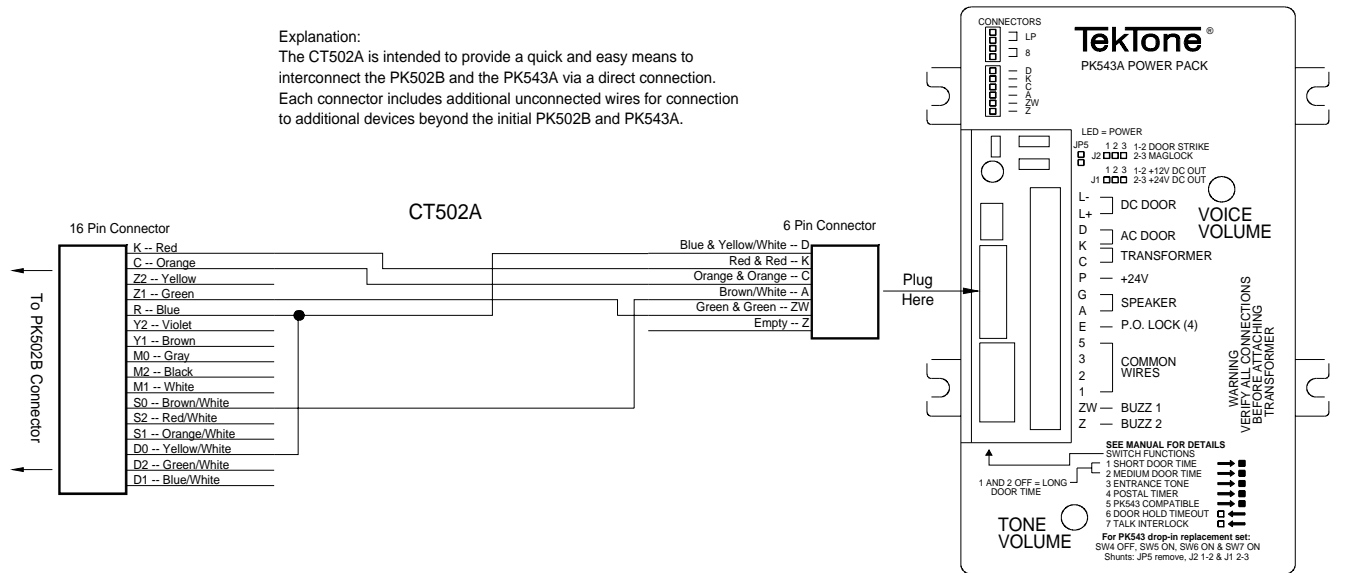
Explanation:
The CT502A is intended to provide a quick and easy means to interconnect the PK502B and the PK543A via a direct connection. Each connector includes additional unconnected wires for connection to additional devices beyond the initial PK502B and PK543A.

CT502A

16 Pin Connector
K -- Red
C -- Orange
Z2 -- Yellow
Z1 -- Green
R -- Blue
Y2 -- Violet
Y1 -- Brown
M0 -- Gray
M2 -- Black
M1 -- White
S0 -- Brown/White
S2 -- Red/White
S1 -- Orange/White
D0 -- Yellow/White
D2 -- Green/White
D1 -- Blue/White

To PK502B Connector

6 Pin Connector
Blue & Yellow/White -- D
Red & Red -- K
Orange & Orange -- C
Brown/White -- A
Green & Green -- ZW
Empty -- Z

Plug Here

CONNECTORS
LP
8
D
K
C
A
ZW
Z

TekTone®
PK543A POWER PACK

LED = POWER
JP5
1 2 3
J2 1-2 DOOR STRIKE 2-3 MAGLOCK
1 2 3
J1 1-2 +12V DC OUT 2-3 +24V DC OUT

L-
L+ DC DOOR
D
K AC DOOR
C TRANSFORMER
P — +24V
G
A SPEAKER
E — P.O. LOCK (4)
5
3
2
1 COMMON WIRES
ZW — BUZZ 1
Z — BUZZ 2

VOICE VOLUME

WARNING
VERIFY ALL CONNECTIONS BEFORE ATTACHING TRANSFORMER

SEE MANUAL FOR DETAILS
SWITCH FUNCTIONS
1 SHORT DOOR TIME
2 MEDIUM DOOR TIME
3 ENTRANCE TONE
4 POSTAL TIMER
5 PK543 COMPATIBLE
6 DOOR HOLD TIMEOUT
7 TALK INTERLOCK

1 AND 2 OFF = LONG DOOR TIME

TONE VOLUME

For PK543 drop-in replacement set:
SW4 OFF, SW5 ON, SW6 ON & SW7 ON
Shunts: JP5 remove, J2 1-2 & J1 2-3